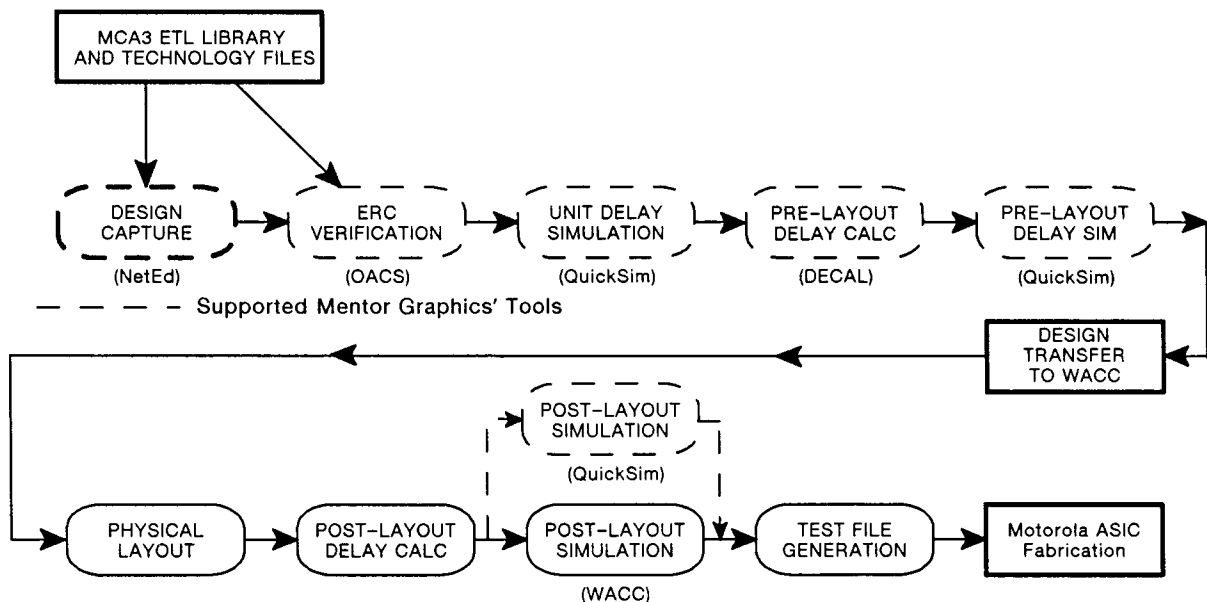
MCA3 ETL LIBRARY AND TECHNOLOGY FILES

DESIGN CAPTURE
(NetEd)

ERC VERIFICATION
(OACS)

UNIT DELAY SIMULATION
(QuickSim)

PRE-LAYOUT DELAY CALC
(DECAL)

PRE-LAYOUT DELAY SIM
(QuickSim)

Supported Mentor Graphics' Tools

DESIGN TRANSFER TO WACC

POST-LAYOUT SIMULATION
(QuickSim)

PHYSICAL LAYOUT

POST-LAYOUT DELAY CALC

POST-LAYOUT SIMULATION
(WACC)

TEST FILE GENERATION

Motorola ASIC Fabrication